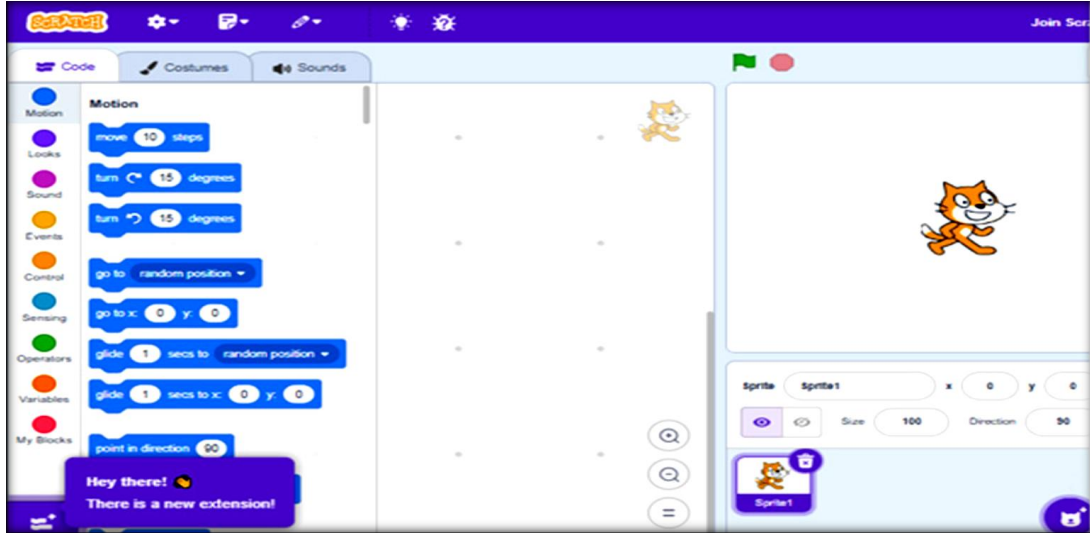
SCRATCH

Join Scra

Code
Costumes
Sounds

Motion
Looks
Sound
Events
Control
Sensing
Operators
Variables
My Blocks

Motion

move 10 steps
turn 15 degrees
turn 15 degrees
go to random position
go to x: 0 y: 0
glide 1 secs to random position
glide 1 secs to x: 0 y: 0
point in direction 90

Hey there!
There is a new extension!

Sprite Sprite1 x 0 y 0
Size 100 Direction 90

Sprite1